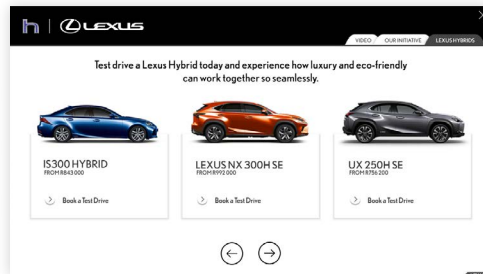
h | LEXUS

VIDEO OUR INITIATIVE LEXUS HYBRIDS

X

Test drive a Lexus Hybrid today and experience how luxury and eco-friendly can work together so seamlessly.

IS300 HYBRID
FROM R843 000

Book a Test Drive

LEXUS NX 300H SE
FROM R992 000

Book a Test Drive

UX 250H SE
FROM R756 200

Book a Test Drive